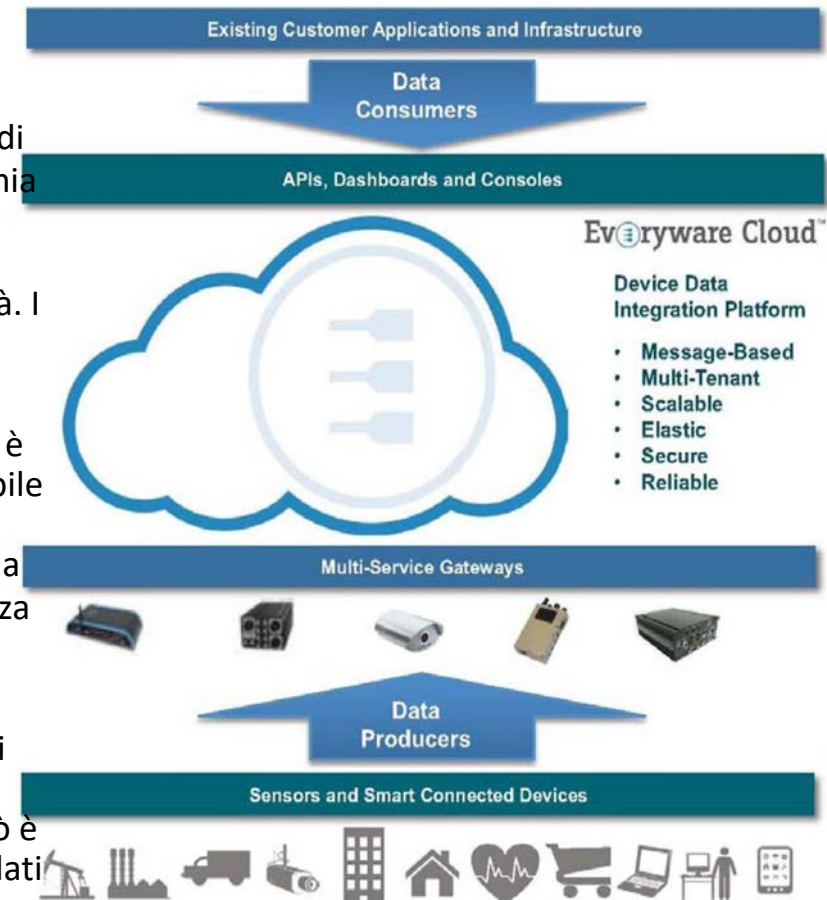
Existing Customer Applications and Infrastructure

Data Consumers

di
nia

APIs, Dashboards and Consoles

Everyware Cloud™

Device Data Integration Platform

- Message-Based
- Multi-Tenant
- Scalable
- Elastic
- Secure
- Reliable

à. I

è
bile

a
za

Multi-Service Gateways

Data Producers

i

Sensors and Smart Connected Devices

ò è
lati